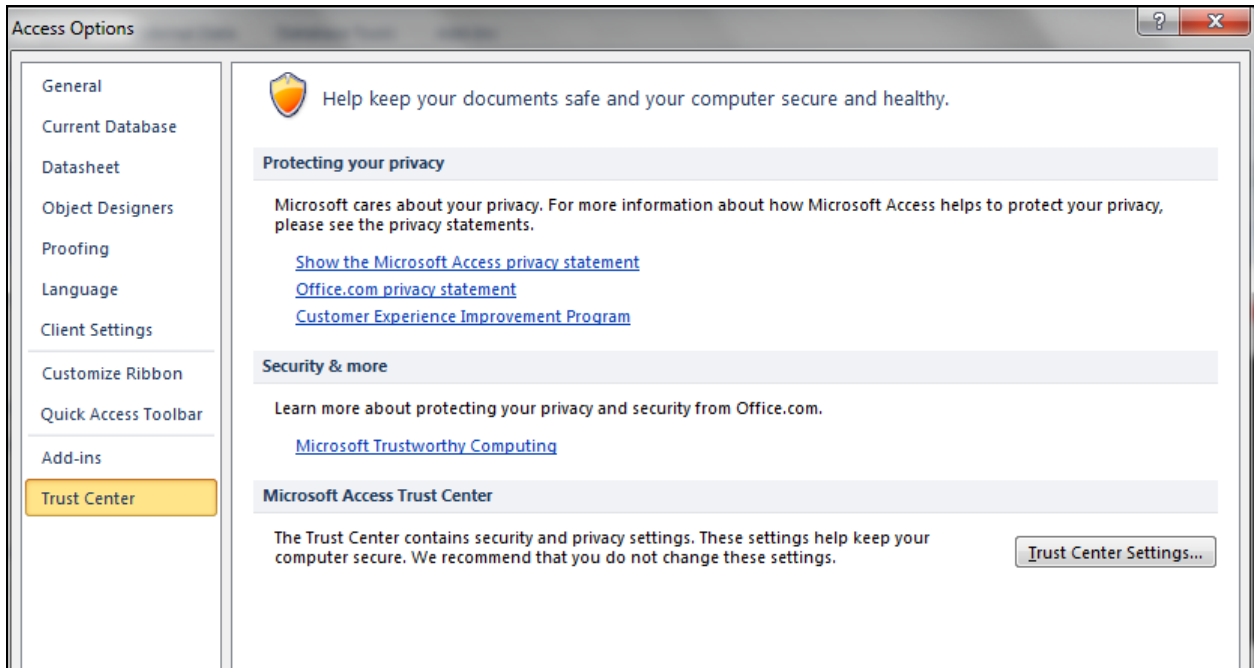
Access Options

?

X

General

Current Database

Datasheet

Object Designers

Proofing

Language

Client Settings

Customize Ribbon

Quick Access Toolbar

Add-ins

Trust Center

Help keep your documents safe and your computer secure and healthy.

Protecting your privacy

Microsoft cares about your privacy. For more information about how Microsoft Access helps to protect your privacy, please see the privacy statements.

Show the Microsoft Access privacy statement

Office.com privacy statement

Customer Experience Improvement Program

Security & more

Learn more about protecting your privacy and security from Office.com.

Microsoft Trustworthy Computing

Microsoft Access Trust Center

The Trust Center contains security and privacy settings. These settings help keep your computer secure. We recommend that you do not change these settings.

Trust Center Settings...